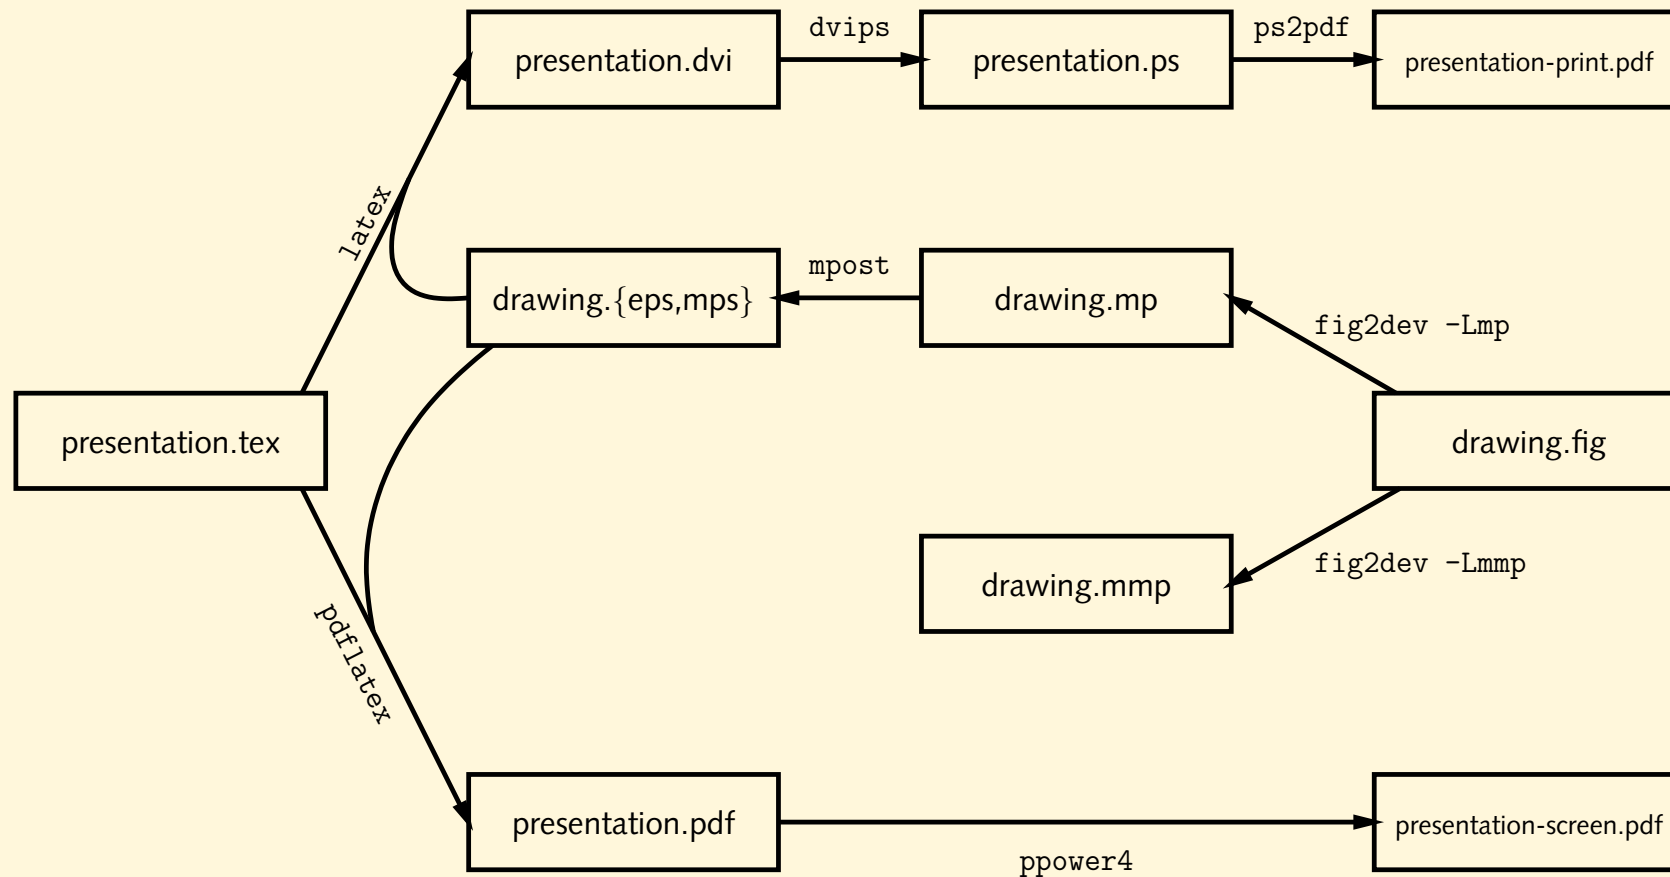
presentation.dvi

dvips

presentation.ps

ps2pdf

presentation-print.pdf

latex

drawing.{eps,mps}

mpost

drawing.mp

fig2dev -Lmp

presentation.tex

drawing.fig

drawing.mmp

fig2dev -Lmmp

pdflatex

presentation.pdf

presentation-screen.pdf

ppower4